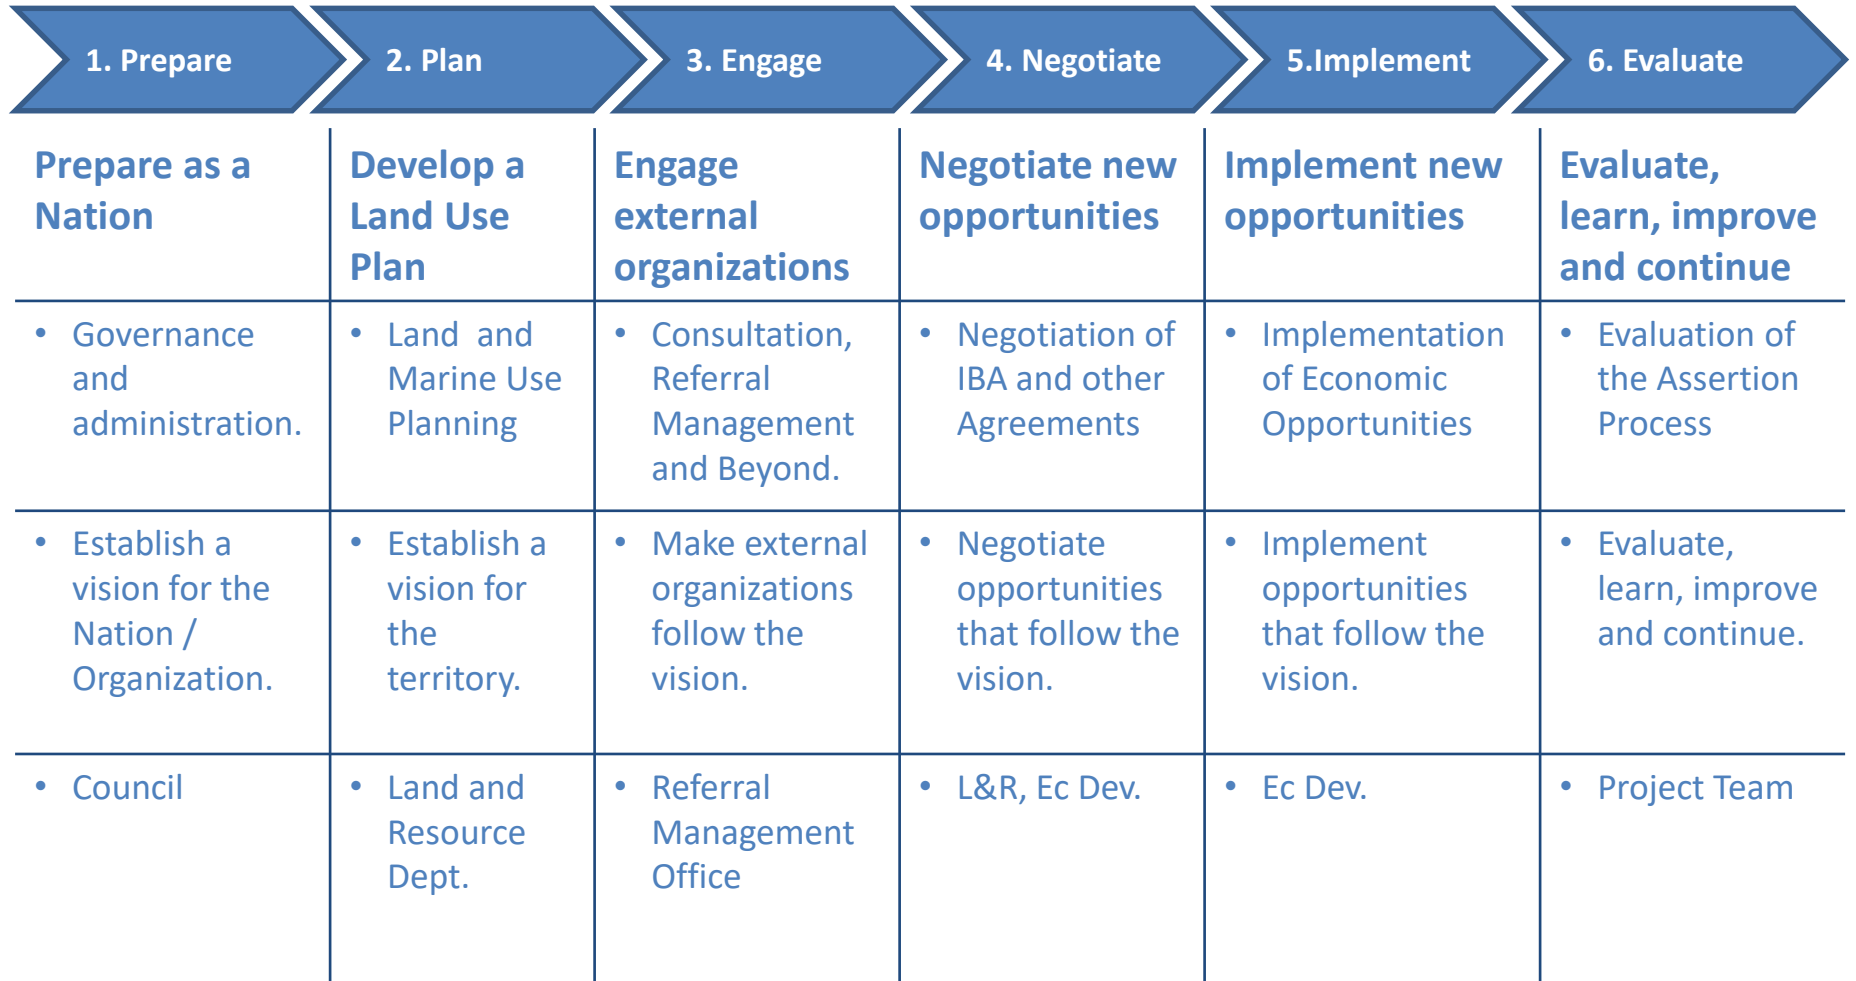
| 1. Prepare | 2. Plan | 3. Engage | 4. Negotiate | 5.Implement | 6. Evaluate |
|---|---|---|---|---|---|
| Prepare as a Nation | Develop a Land Use Plan | Engage external organizations | Negotiate new opportunities | Implement new opportunities | Evaluate, learn, improve and continue |
| • Governance and administration. | • Land and Marine Use Planning | • Consultation, Referral Management and Beyond. | • Negotiation of IBA and other Agreements | • Implementation of Economic Opportunities | • Evaluation of the Assertion Process |
| • Establish a vision for the Nation / Organization. | • Establish a vision for the territory. | • Make external organizations follow the vision. | • Negotiate opportunities that follow the vision. | • Implement opportunities that follow the vision. | • Evaluate, learn, improve and continue. |
| • Council | • Land and Resource Dept. | • Referral Management Office | • L&R, Ec Dev. | • Ec Dev. | • Project Team |